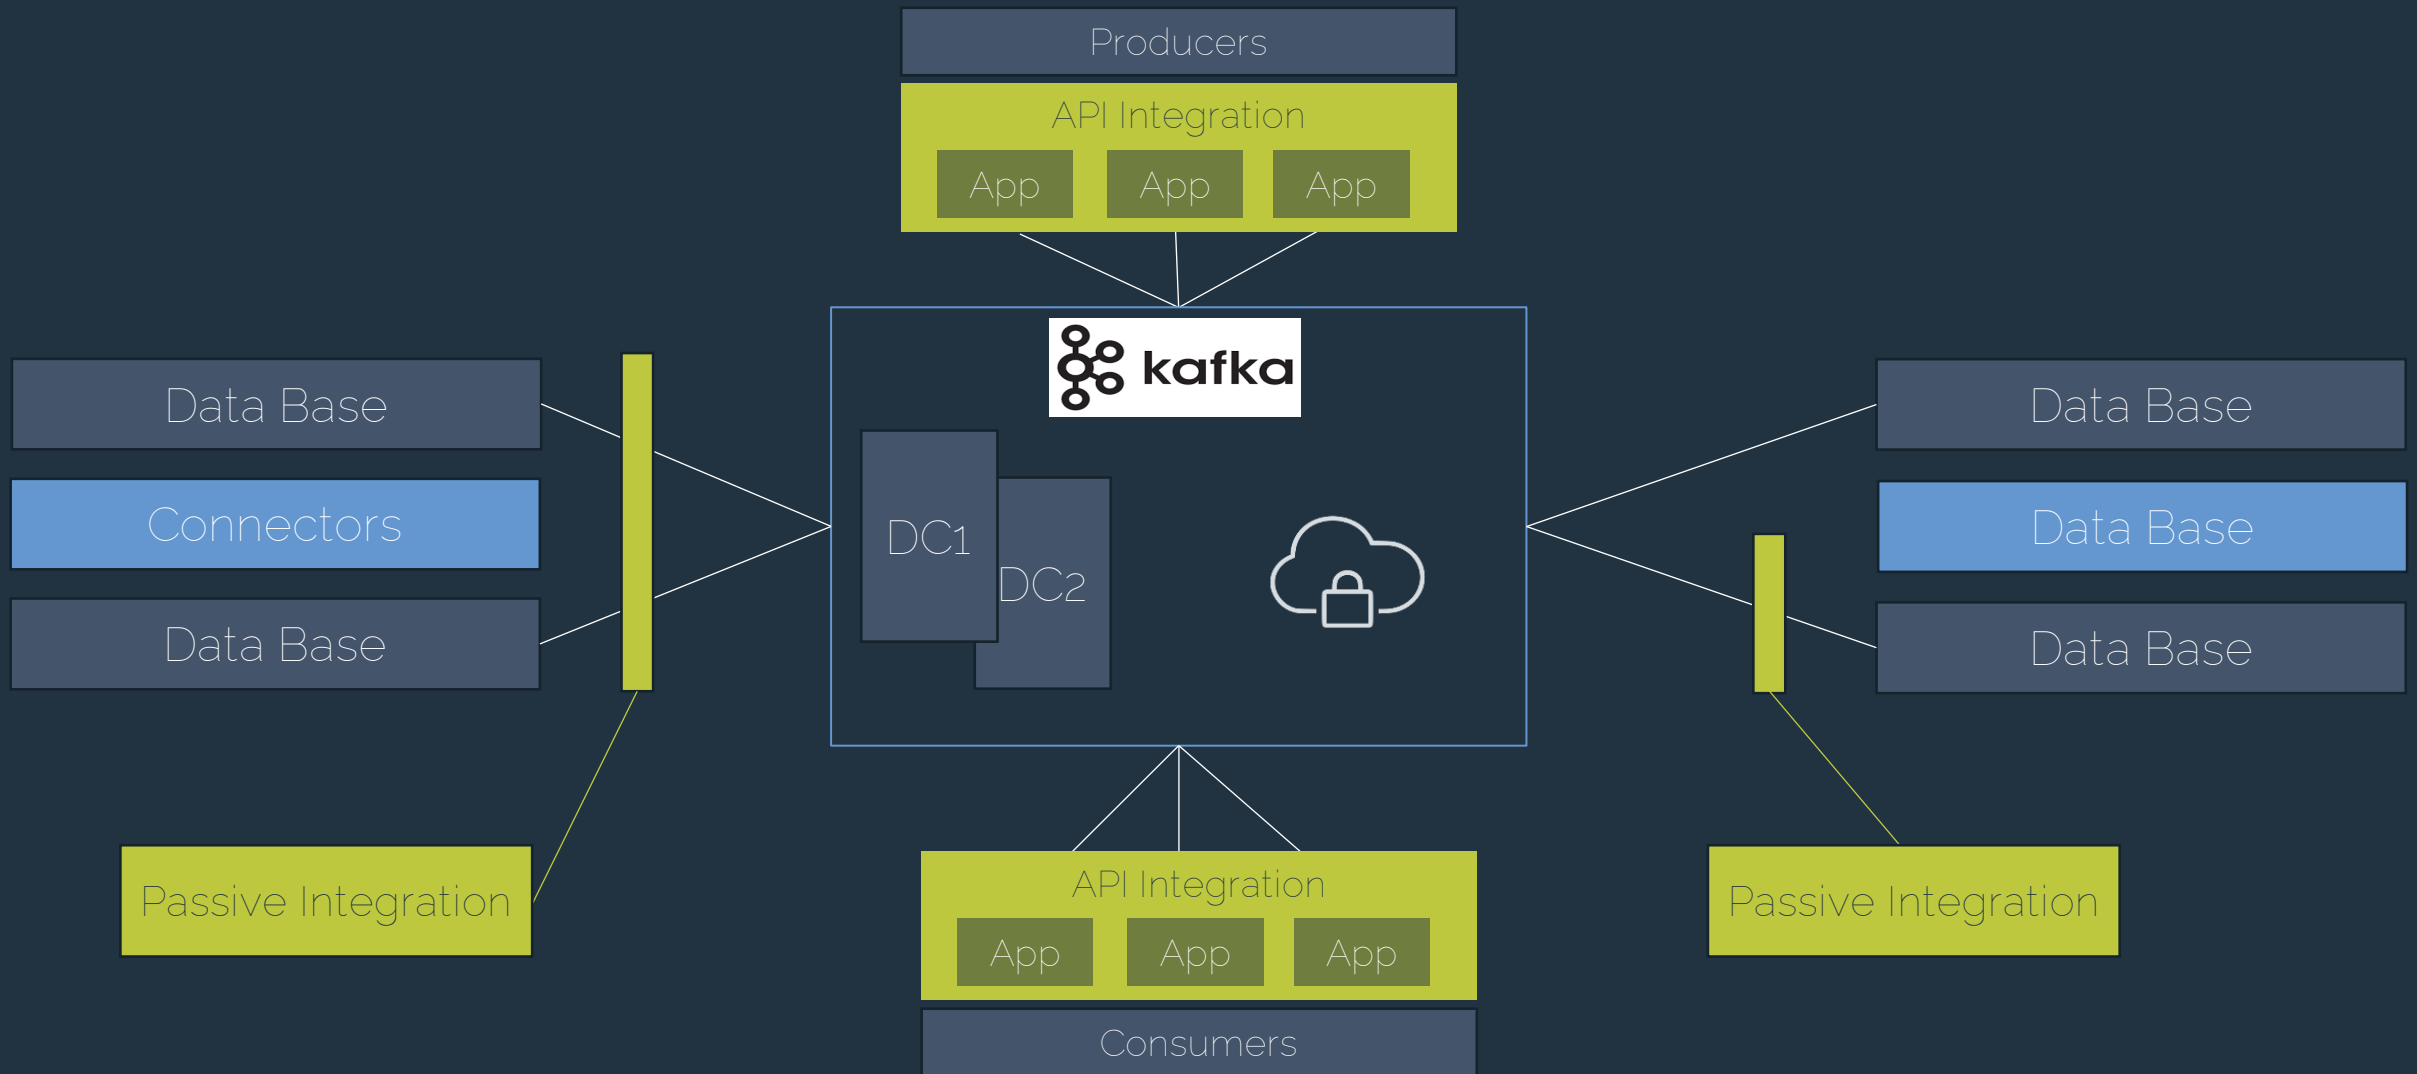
Producers

API Integration

App App App

Data Base

Connectors

Data Base

kafka

DC1

DC2

Data Base

Data Base

Data Base

Passive Integration

API Integration

App App App

Consumers

Passive Integration